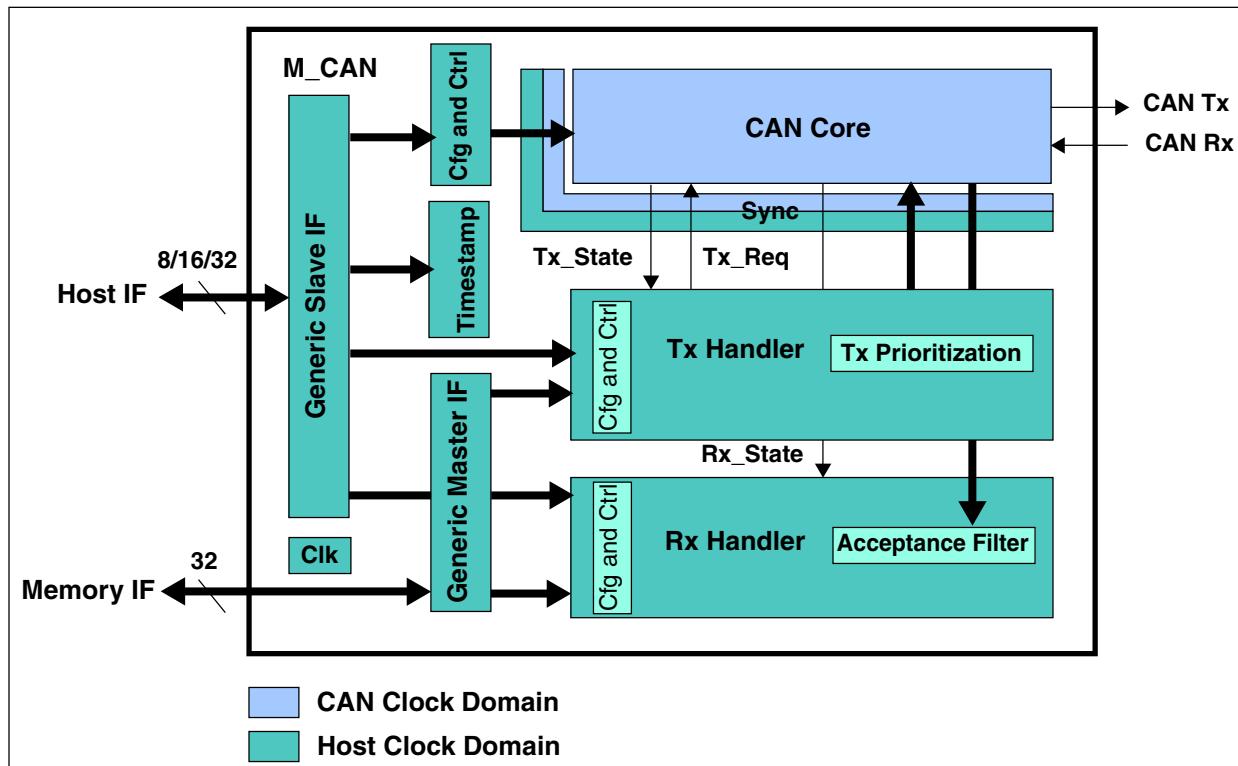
M_CAN

Cfg and Ctrl

CAN Core

CAN Tx

CAN Rx

Sync

Generic Slave IF

Timestamp

8/16/32

Host IF

Tx_State

Tx_Req

Cfg and Ctrl

Tx Handler

Tx Prioritization

Generic Master IF

Rx_State

Cfg and Ctrl

Rx Handler

Acceptance Filter

Clk

32

Memory IF

CAN Clock Domain

Host Clock Domain